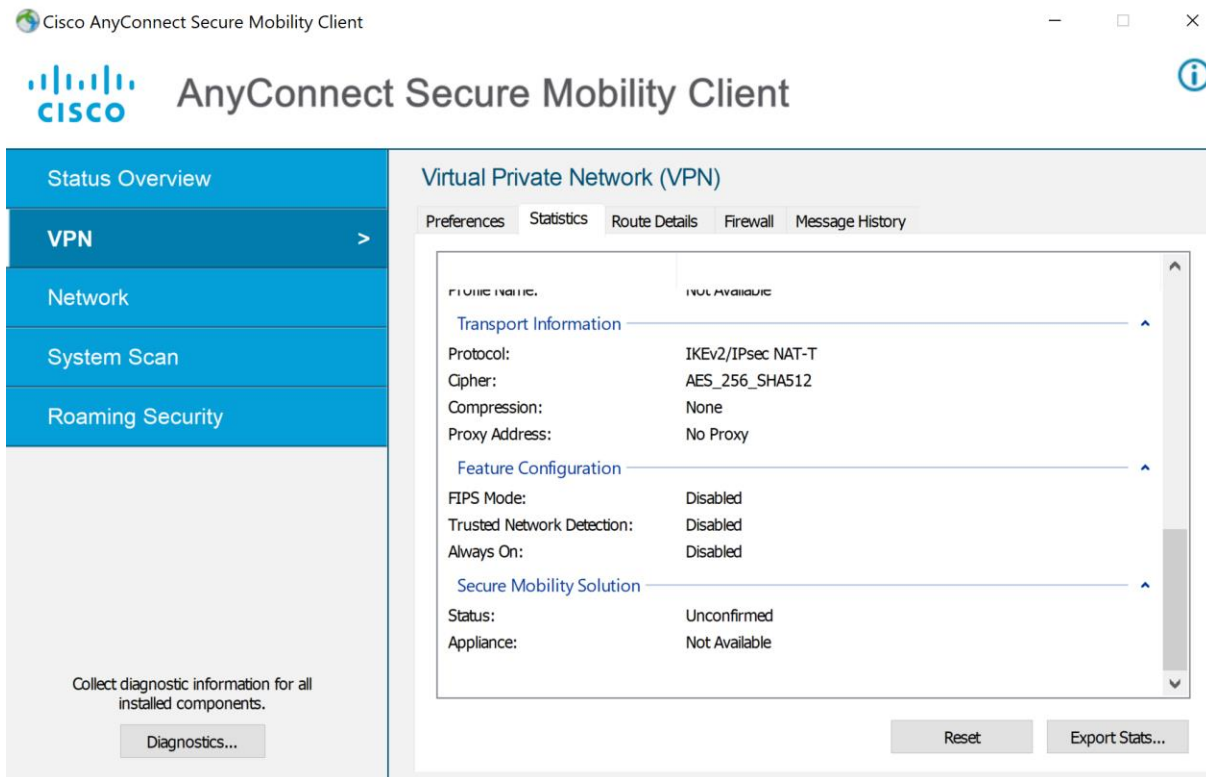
Cisco AnyConnect Secure Mobility Client

cisco AnyConnect Secure Mobility Client

Status Overview

VPN >

Network

System Scan

Roaming Security

Collect diagnostic information for all installed components.

Diagnostics...

Virtual Private Network (VPN)

Preferences Statistics Route Details Firewall Message History

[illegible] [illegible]

Transport Information

| | |
|---|---|
| Protocol: | IKEv2/IPsec NAT-T |
| Cipher: | AES_256_SHA512 |
| Compression: | None |
| Proxy Address: | No Proxy |

Feature Configuration

| | |
|---|---|
| FIPS Mode: | Disabled |
| Trusted Network Detection: | Disabled |
| Always On: | Disabled |

Secure Mobility Solution

| | |
|---|---|
| Status: | Unconfirmed |
| Appliance: | Not Available |

Reset Export Stats...